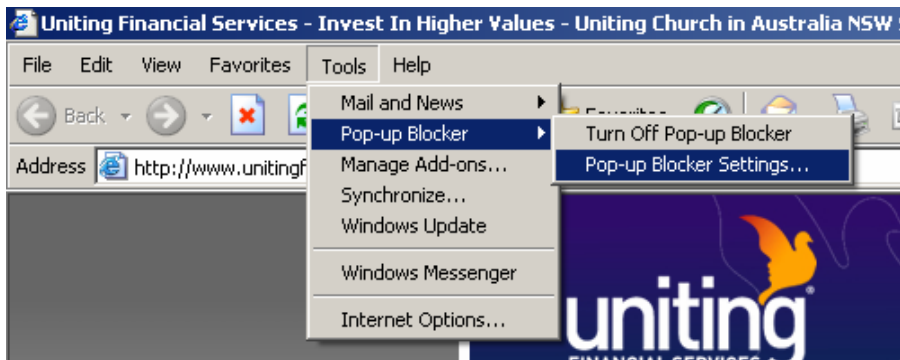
Uniting Financial Services - Invest In Higher Values - Uniting Church in Australia NSW

File Edit View Favorites Tools Help

Back

Address http://www.unitingf

Mail and News
Pop-up Blocker
Manage Add-ons...
Synchronize...
Windows Update
Windows Messenger
Internet Options...

Turn Off Pop-up Blocker
Pop-up Blocker Settings...

Favorites

uniting®
FINANCIAL SERVICES